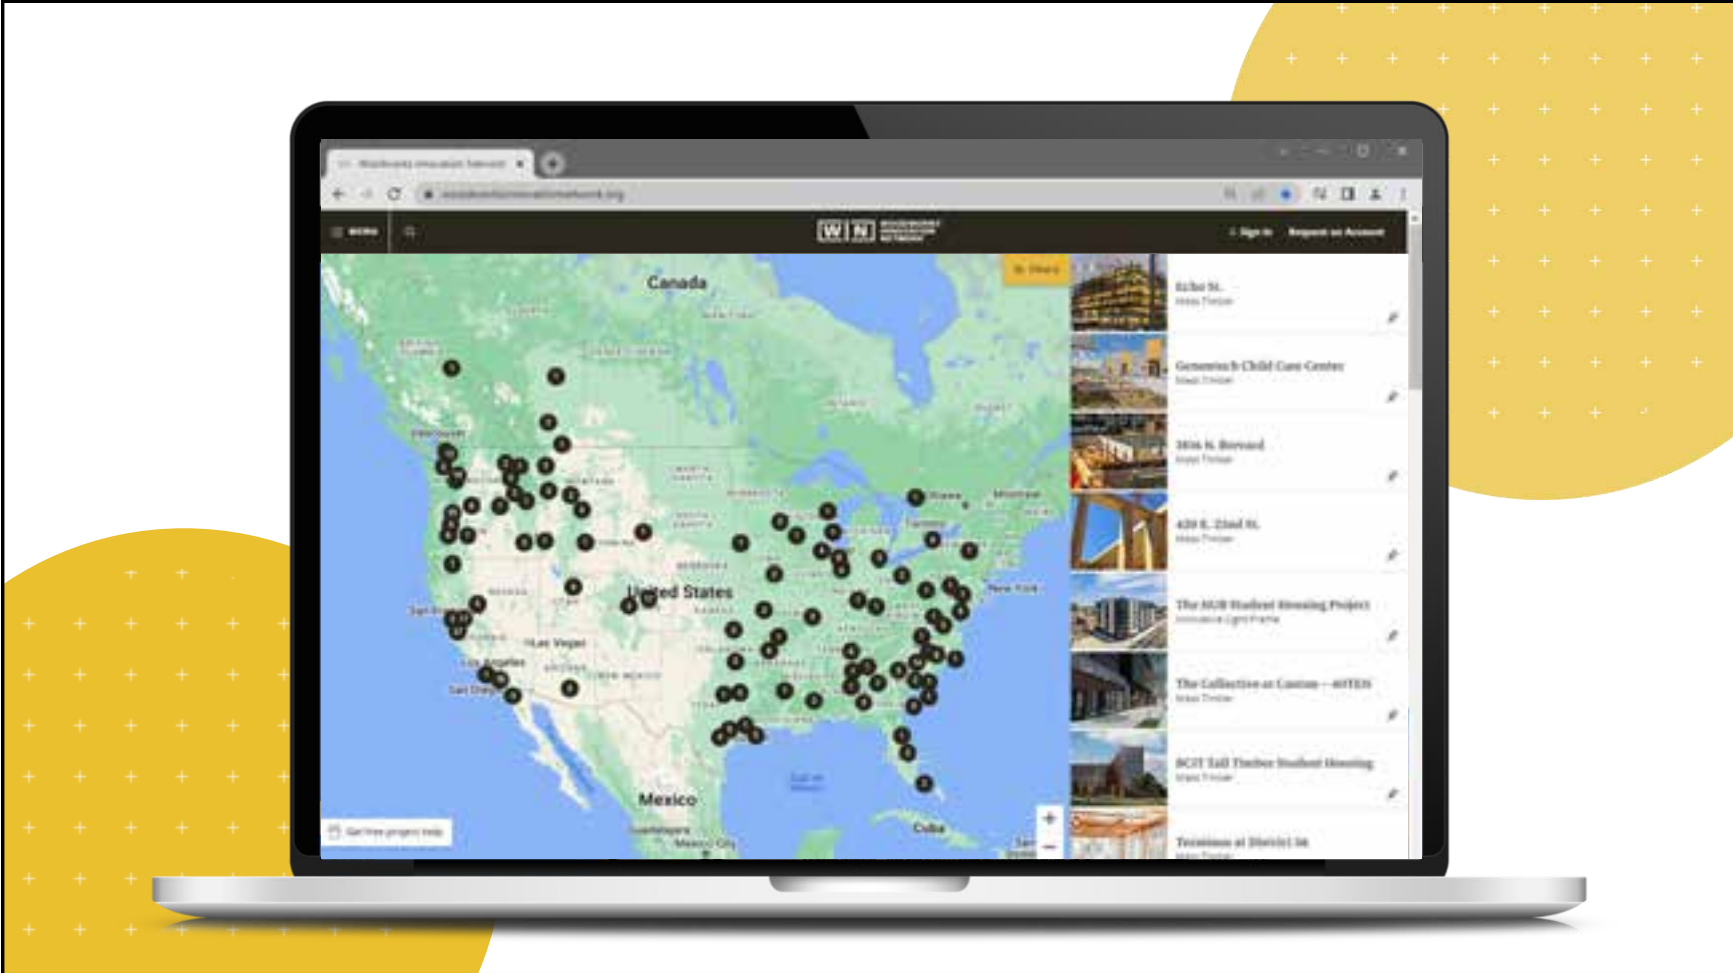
Woodworks Innovation Network

woodworksinnovationnetwork.org

MENU

WIN WOODWORKS INNOVATION NETWORK

Sign In

Request an Account

Filters

Canada

United States

Mexico

Cuba

Vancouver

Ottawa

Montreal

Toronto

New York

San Francisco

Las Vegas

Los Angeles

San Diego

Get free project help

Echo St.
Mass Timber

Gensemisch Child Care Center
Mass Timber

3816 N. Bernard
Mass Timber

420 E. 22nd St.
Mass Timber

The HUB Student Housing Project
Innovative Light Frame

The Collective at Canton – 40TEN
Mass Timber

SCAD Tall Timber Student Housing
Mass Timber

Terminus at District 56
Mass Timber